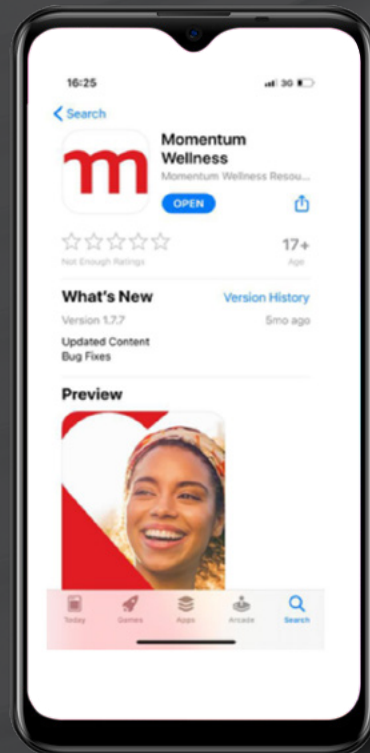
16:25

3G

Search

m

Momentum Wellness

Momentum Wellness Resou...

OPEN

17+

Not Enough Ratings

Age

What's New

Version History

Version 1.7.7

5mo ago

Updated Content
Bug Fixes

Preview

Today

Games

Apps

Arcade

Search